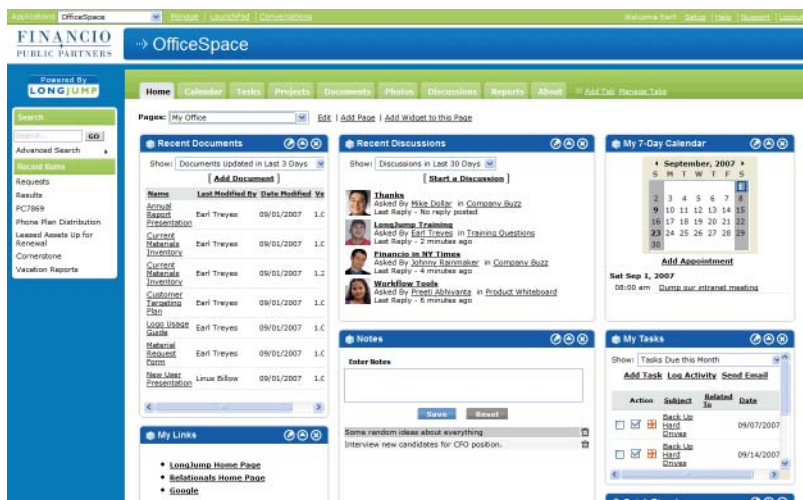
Applications OfficeSpace | Manage | LaunchPad | Conversations

Welcome Earl! Setup | Help | Support | Logout

FINANCIO
PUBLIC PARTNERS

→ OfficeSpace

Powered By
LONGJUMP

Search
Search... GO
Advanced Search
Recent Items
Requests
Results
PC7869
Phone Plan Distribution
Leased Assets Up for Renewal
Cornerstone
Vacation Reports

Home | Calendar | Tasks | Projects | Documents | Photos | Discussions | Reports | About | Add Tab | Manage Tabs

Pages: My Office | Edit | Add Page | Add Widget to this Page

Recent Documents
Show: Documents Updated in Last 3 Days
[ Add Document ]

| Name | Last Modified By | Date Modified | Ve |
|---|---|---|---|
| Annual Report Presentation | Earl Treyes | 09/01/2007 | 1.0 |
| Current Materials Inventory | Earl Treyes | 09/01/2007 | 1.0 |
| Current Materials Inventory | Earl Treyes | 09/01/2007 | 1.2 |
| Customer Targeting Plan | Earl Treyes | 09/01/2007 | 1.0 |
| Logo Usage Guide | Earl Treyes | 09/01/2007 | 1.0 |
| Material Request Form | Earl Treyes | 09/01/2007 | 1.0 |
| New User Presentation | Linus Billow | 09/01/2007 | 1.0 |

My Links
• LongJump Home Page
• Relationals Home Page
• Google

Recent Discussions
Show: Discussions in Last 30 Days
[ Start a Discussion ]

Thanks
Asked By Mike Dollar in Company Buzz
Last Reply - No reply posted

LongJump Training
Asked By Earl Treyes in Training Questions
Last Reply - 2 minutes ago

Financio in NY Times
Asked By Johnny Rainmaker in Company Buzz
Last Reply - 4 minutes ago

Workflow Tools
Asked By Preeti Abhivanta in Product Whiteboard
Last Reply - 6 minutes ago

Notes
Enter Notes
Save | Reset
Some random ideas about everything
Interview new candidates for CFO position.

My 7-Day Calendar
September, 2007
| S | M | T | W | T | F | S |
|---|---|---|---|---|---|---|
| | | | | | | 1 |
| 2 | 3 | 4 | 5 | 6 | 7 | 8 |
| 9 | 10 | 11 | 12 | 13 | 14 | 15 |
| 16 | 17 | 18 | 19 | 20 | 21 | 22 |
| 23 | 24 | 25 | 26 | 27 | 28 | 29 |
| 30 | | | | | | |

Add Appointment
Sat Sep 1, 2007
08:00 am Dump our intranet meeting

My Tasks
Show: Tasks Due this Month
Add Task | Log Activity | Send Email

| Action | Subject | Related To | Date |
|---|---|---|---|
| | Back Up Hard Drives | | 09/07/2007 |
| | Back Up Hard Drives | | 09/14/2007 |